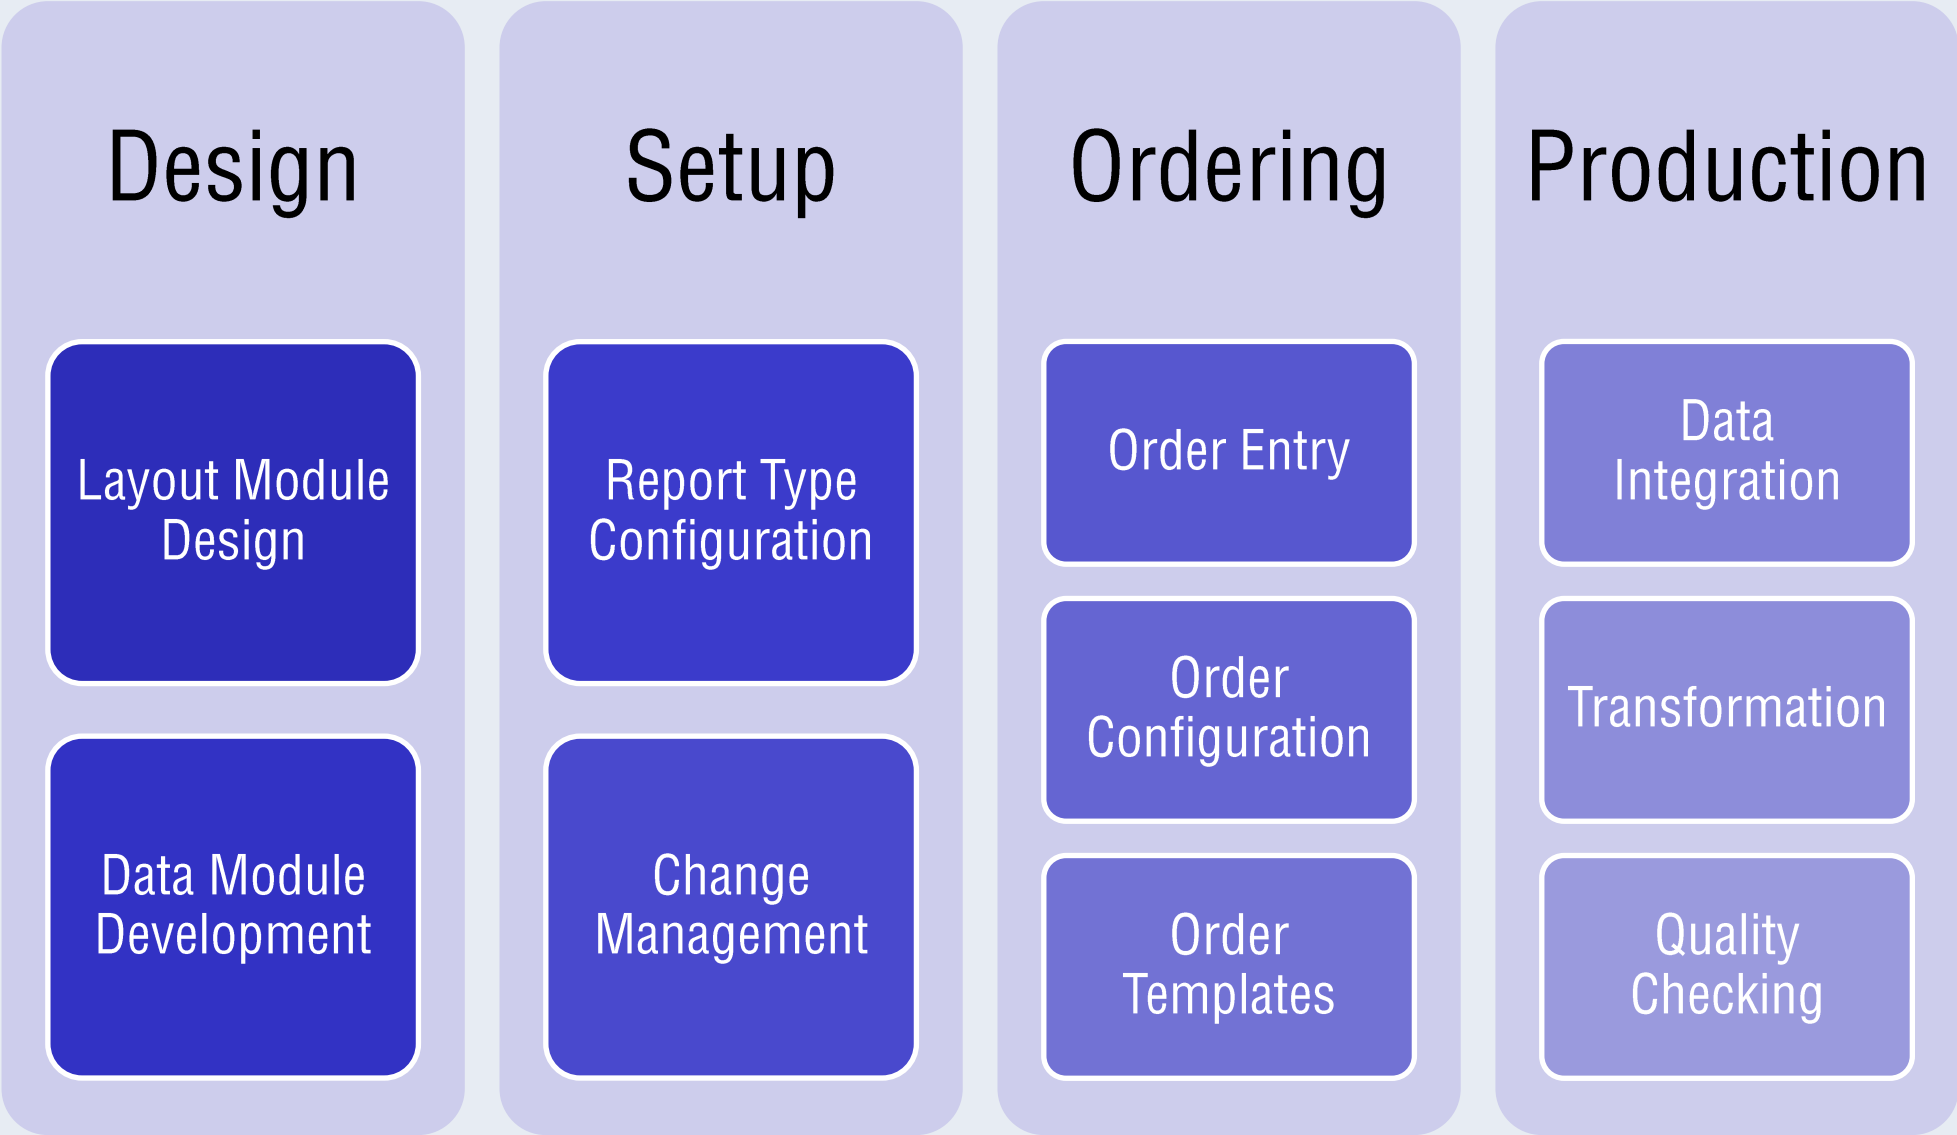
Design

Layout Module Design

Data Module Development

Setup

Report Type Configuration

Change Management

Ordering

Order Entry

Order Configuration

Order Templates

Production

Data Integration

Transformation

Quality Checking